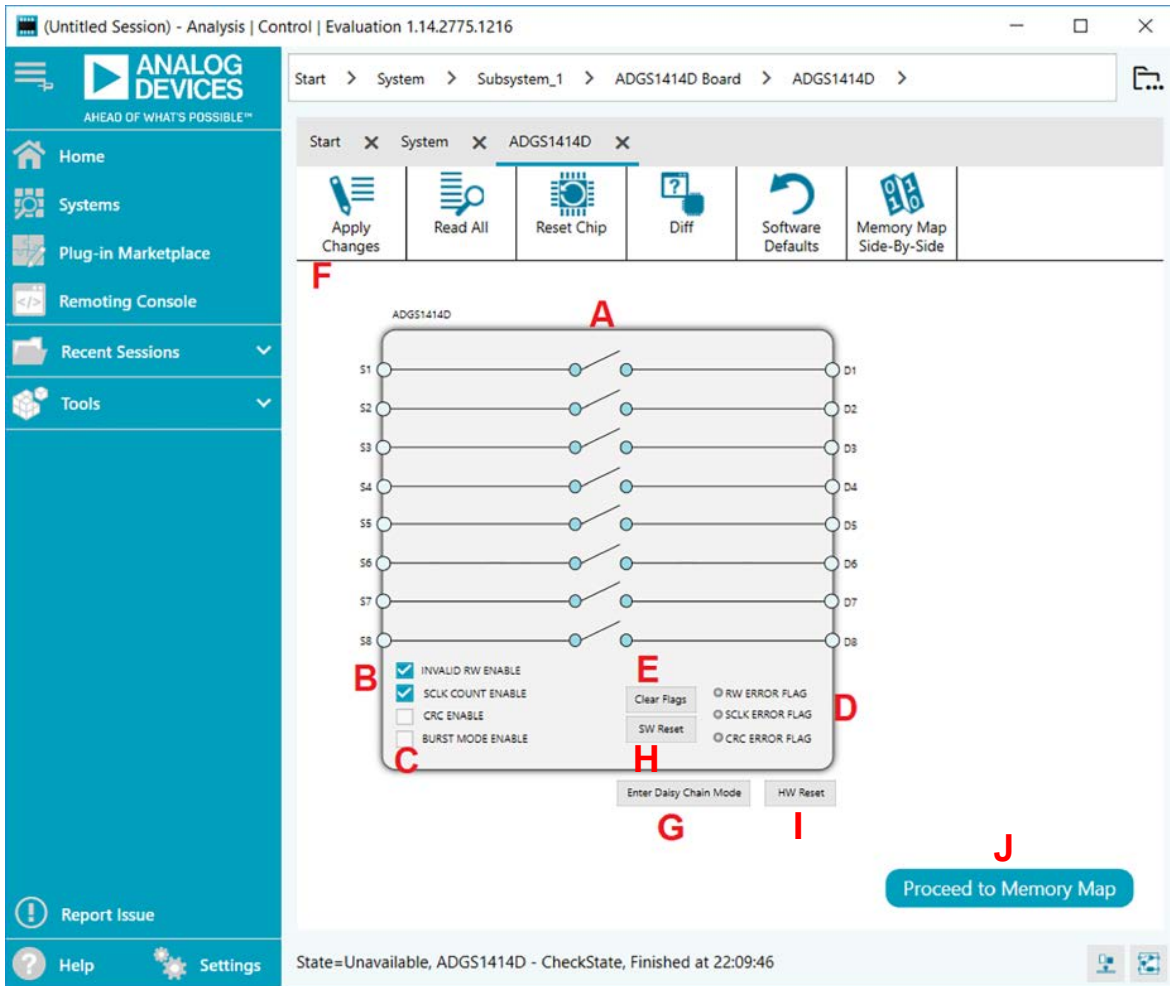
(Untitled Session) - Analysis | Control | Evaluation 1.14.2775.1216

ANALOG DEVICES
AHEAD OF WHAT'S POSSIBLE™

Home
Systems
Plug-in Marketplace
Remoting Console
Recent Sessions
Tools

Report Issue
Help
Settings

Start > System > Subsystem_1 > ADGS1414D Board > ADGS1414D >

Start ✕ System ✕ ADGS1414D ✕

Apply Changes
Read All
Reset Chip
Diff
Software Defaults
Memory Map Side-By-Side

F

ADGS1414D

A

S1 D1
S2 D2
S3 D3
S4 D4
S5 D5
S6 D6
S7 D7
S8 D8

B
INVALID RW ENABLE
SCLK COUNT ENABLE
CRC ENABLE
BURST MODE ENABLE
C

E
Clear Flags
SW Reset
H

RW ERROR FLAG
SCLK ERROR FLAG
CRC ERROR FLAG
D

Enter Daisy Chain Mode
G
HW Reset
I

J
Proceed to Memory Map

State=Unavailable, ADGS1414D - CheckState, Finished at 22:09:46